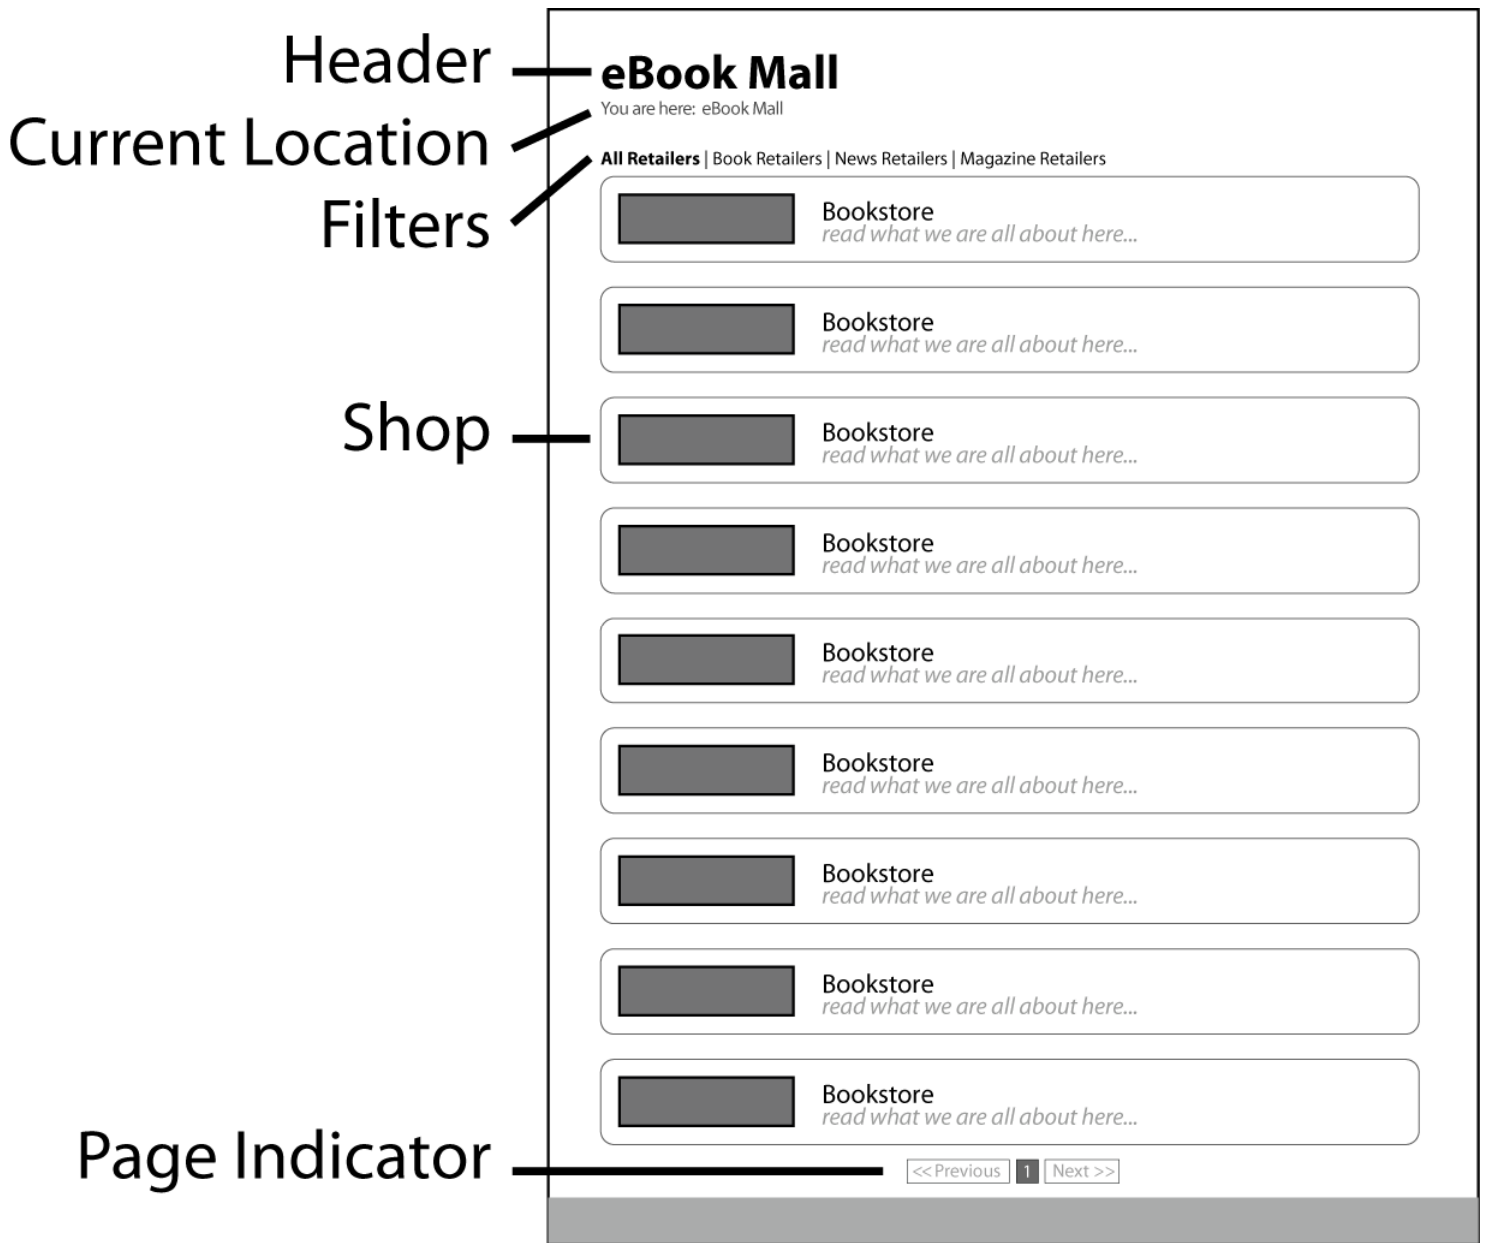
Header
Current Location
Filters

eBook Mall
You are here: eBook Mall

All Retailers | Book Retailers | News Retailers | Magazine Retailers

Bookstore
read what we are all about here...

Bookstore
read what we are all about here...

Shop

Bookstore
read what we are all about here...

Bookstore
read what we are all about here...

Bookstore
read what we are all about here...

Bookstore
read what we are all about here...

Bookstore
read what we are all about here...

Bookstore
read what we are all about here...

Bookstore
read what we are all about here...

Page Indicator

<< Previous 1 Next >>